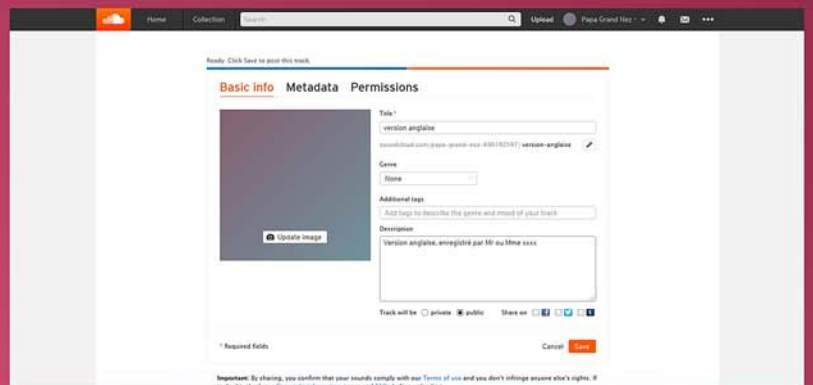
Home Collection Search Upload Papa Grand Nez

Ready. Click Save to post this track.

Basic info Metadata Permissions

Update image

Title *

version anglaise

soundcloud.com/papa-grand-nez-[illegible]/version-anglaise

Genre

None

Additional tags

Add tags to describe the genre and mood of your track

Description

Version anglaise, enregistré par Mr ou Mme xxxx

Track will be private public Share on

* Required fields

Cancel Save

Important: By sharing, you confirm that your sounds comply with our Terms of use and you don't infringe anyone else's rights. If